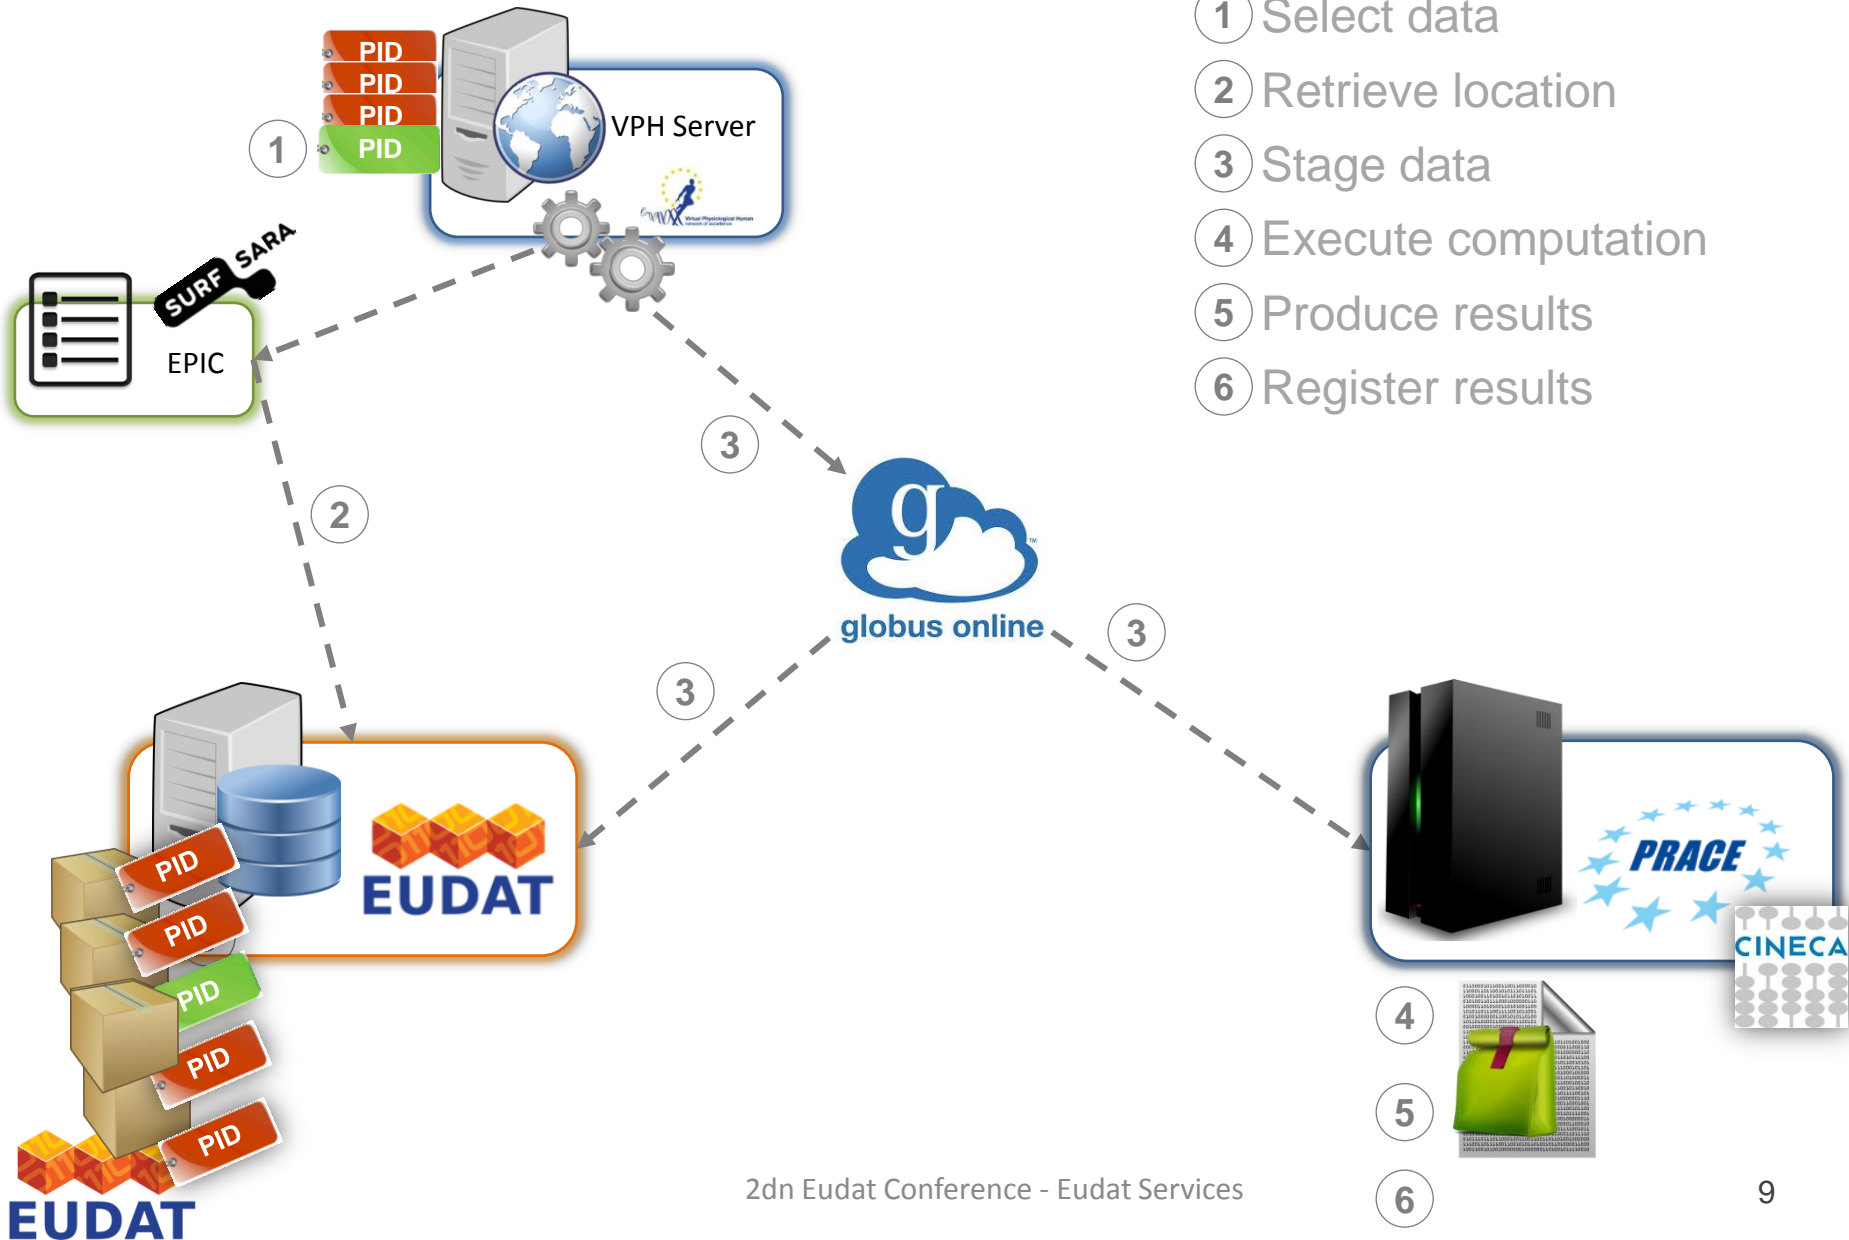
1 Select data
2 Retrieve location
3 Stage data
4 Execute computation
5 Produce results
6 Register results

PID
PID
PID
PID
1
VPH Server
SURF SARA
EPIC
2
3
globus online
3
3
PID
PID
PID
PID
PID
EUDAT
PRACE
CINECA
4
5
6
EUDAT
2dn Eudat Conference - Eudat Services
9